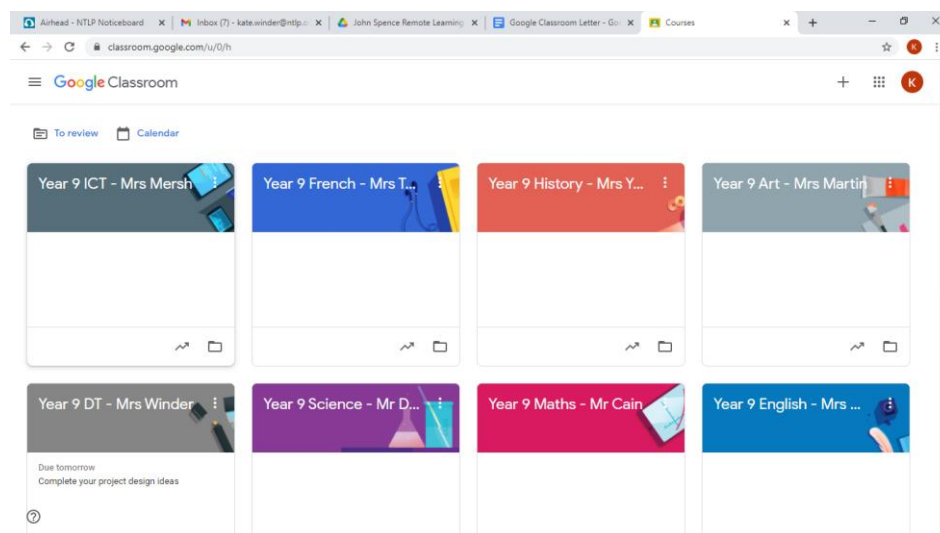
Airhead - NTLP Noticeboard ×
Inbox (7) - kate.winder@ntlp.c ×
John Spence Remote Learning ×
Google Classroom Letter - Go ×
Courses ×
+

classroom.google.com/u/0/h

Google Classroom

To review
Calendar

Year 9 ICT - Mrs Mersh

Year 9 French - Mrs T...

Year 9 History - Mrs Y...

Year 9 Art - Mrs Martin

Year 9 DT - Mrs Winder

Due tomorrow
Complete your project design ideas

Year 9 Science - Mr D...

Year 9 Maths - Mr Cain

Year 9 English - Mrs ...